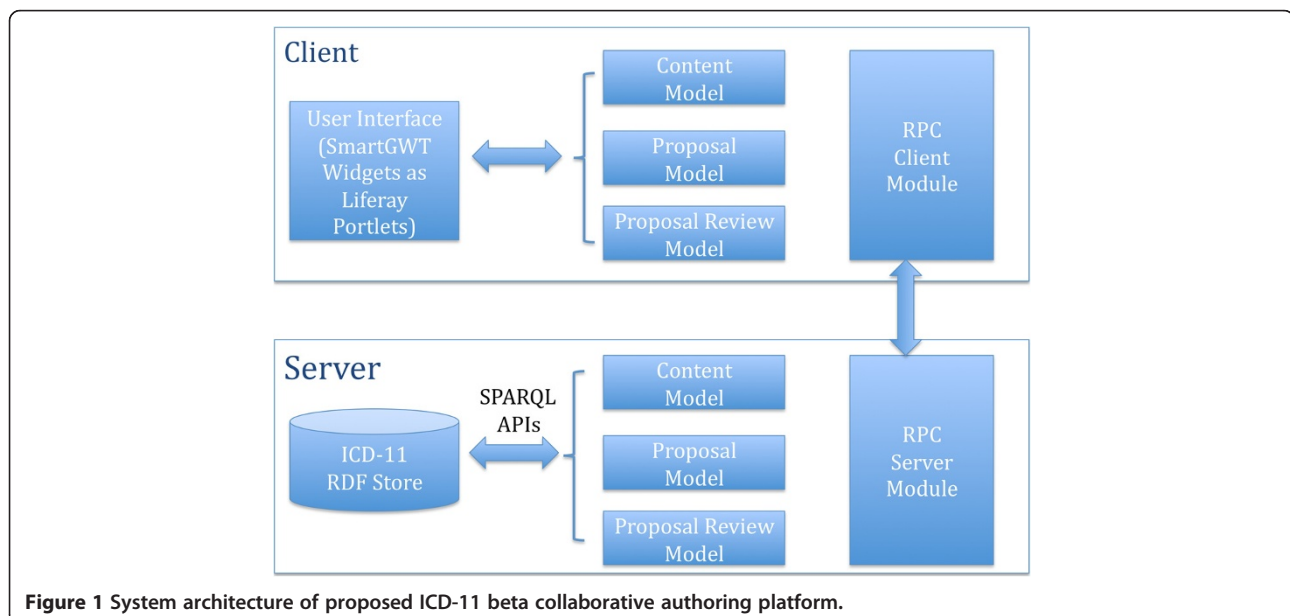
Client

User Interface (SmartGWT Widgets as Liferay Portlets)

Content Model

Proposal Model

Proposal Review Model

RPC Client Module

Server

SPARQL APIs

ICD-11 RDF Store

Content Model

Proposal Model

Proposal Review Model

RPC Server Module

Figure 1 System architecture of proposed ICD-11 beta collaborative authoring platform.